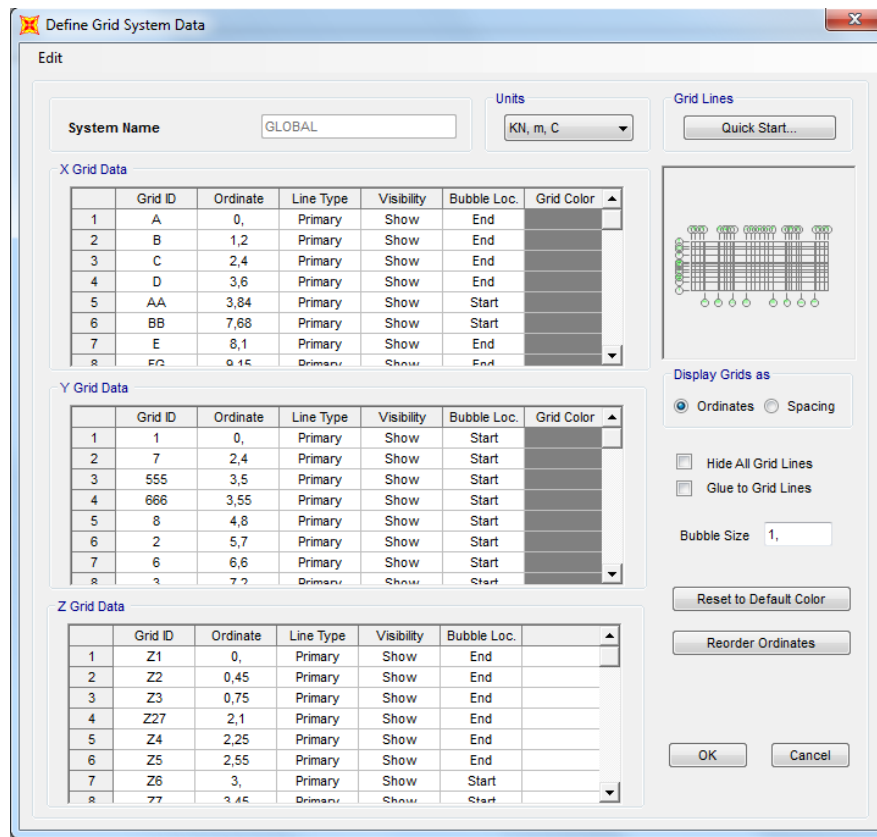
Define Grid System Data

Edit

System Name GLOBAL

Units
KN, m, C

Grid Lines
Quick Start...

X Grid Data

| | Grid ID | Ordinate | Line Type | Visibility | Bubble Loc. | Grid Color |
|---|---|---|---|---|---|---|
| 1 | A | 0, | Primary | Show | End | |
| 2 | B | 1,2 | Primary | Show | End | |
| 3 | C | 2,4 | Primary | Show | End | |
| 4 | D | 3,6 | Primary | Show | End | |
| 5 | AA | 3,84 | Primary | Show | Start | |
| 6 | BB | 7,68 | Primary | Show | Start | |
| 7 | E | 8,1 | Primary | Show | End | |
| 8 | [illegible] | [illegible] | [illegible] | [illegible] | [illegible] | |

Y Grid Data

| | Grid ID | Ordinate | Line Type | Visibility | Bubble Loc. | Grid Color |
|---|---|---|---|---|---|---|
| 1 | 1 | 0, | Primary | Show | Start | |
| 2 | 7 | 2,4 | Primary | Show | Start | |
| 3 | 555 | 3,5 | Primary | Show | Start | |
| 4 | 666 | 3,55 | Primary | Show | Start | |
| 5 | 8 | 4,8 | Primary | Show | Start | |
| 6 | 2 | 5,7 | Primary | Show | Start | |
| 7 | 6 | 6,6 | Primary | Show | Start | |
| 8 | 3 | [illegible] | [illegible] | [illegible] | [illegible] | |

Z Grid Data

| | Grid ID | Ordinate | Line Type | Visibility | Bubble Loc. |
|---|---|---|---|---|---|
| 1 | Z1 | 0, | Primary | Show | End |
| 2 | Z2 | 0,45 | Primary | Show | End |
| 3 | Z3 | 0,75 | Primary | Show | End |
| 4 | Z27 | 2,1 | Primary | Show | End |
| 5 | Z4 | 2,25 | Primary | Show | End |
| 6 | Z5 | 2,55 | Primary | Show | End |
| 7 | Z6 | 3, | Primary | Show | Start |
| 8 | Z7 | 3,45 | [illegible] | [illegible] | Start |

Display Grids as
Ordinates Spacing

Hide All Grid Lines
Glue to Grid Lines

Bubble Size 1,

Reset to Default Color

Reorder Ordinates

OK Cancel